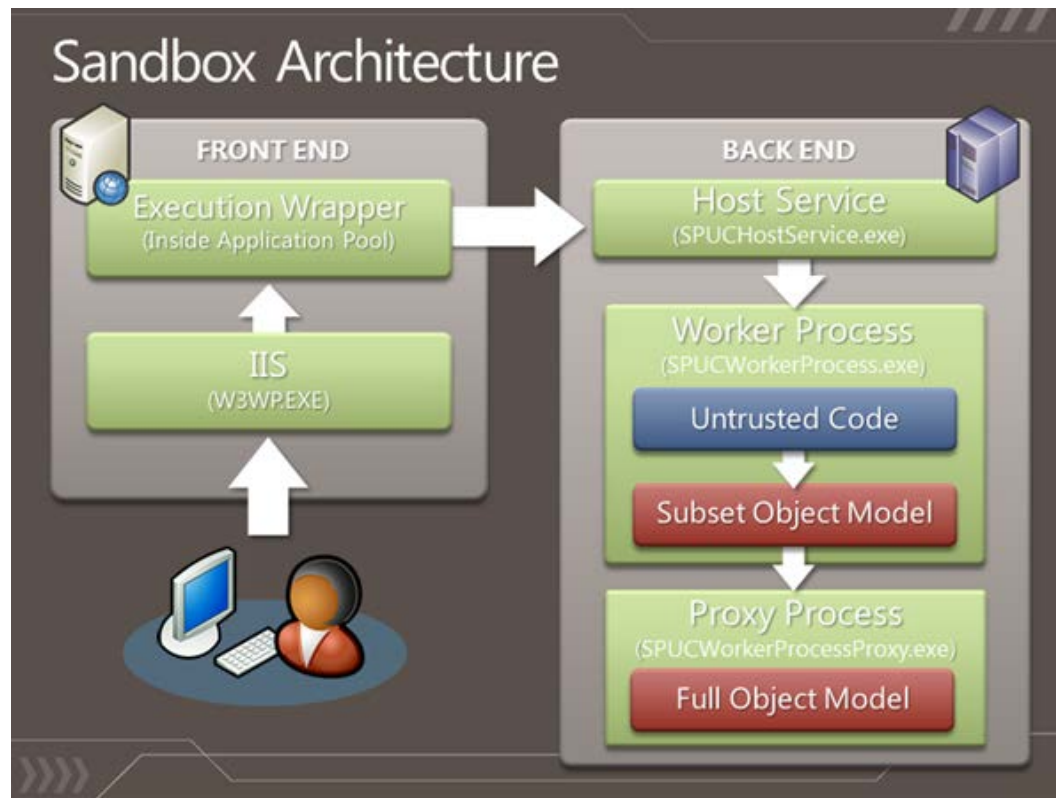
Sandbox Architecture

FRONT END

Execution Wrapper
(Inside Application Pool)

IIS
(W3WP.EXE)

BACK END

Host Service
(SPUCHostService.exe)

Worker Process
(SPUCWorkerProcess.exe)

Untrusted Code

Subset Object Model

Proxy Process
(SPUCWorkerProcessProxy.exe)

Full Object Model